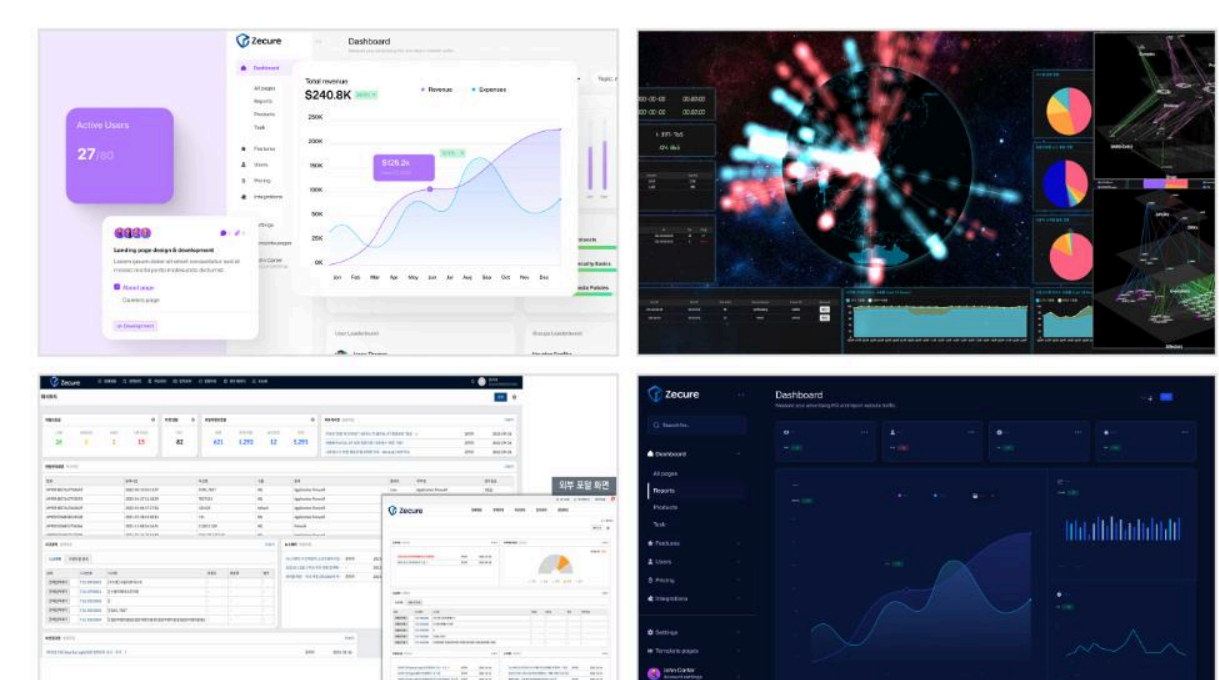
Zecure

Dashboard

Dashboard

All pages

Reports

Products

Task

Features

Users

Pricing

Integrations

Active Users

27/80

Total revenue

$240.8K

Revenue

Expenses

250K

200K

150K

100K

50K

25K

0K

$125.2k

Jan Feb Mar Apr May Jun Jul Aug Sep Oct Nov Dec

Landing page design & development

About page

Careers page

Development

John Carter

User Leaderboard

Zecure

82

621 1,293 12 1,291

외부 포털 화면

Zecure

Zecure

Dashboard

Search for...

Dashboard

All pages

Reports

Products

Task

Features

Users

Pricing

Integrations

Settings

Template pages

John Carter

Account settings